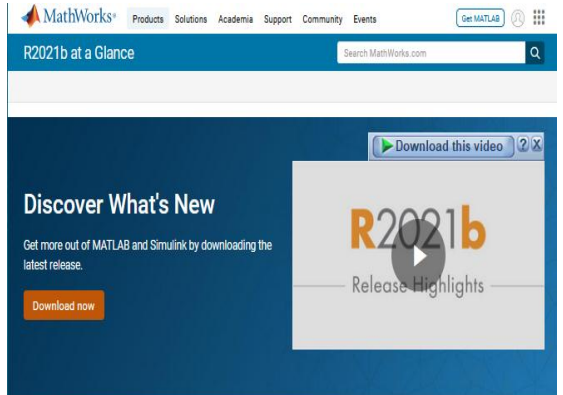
MathWorks®
Products Solutions Academia Support Community Events
Get MATLAB

R2021b at a Glance
Search MathWorks.com

Download this video
?
X

Discover What's New

Get more out of MATLAB and Simulink by downloading the latest release.

Download now

R2021b
Release Highlights